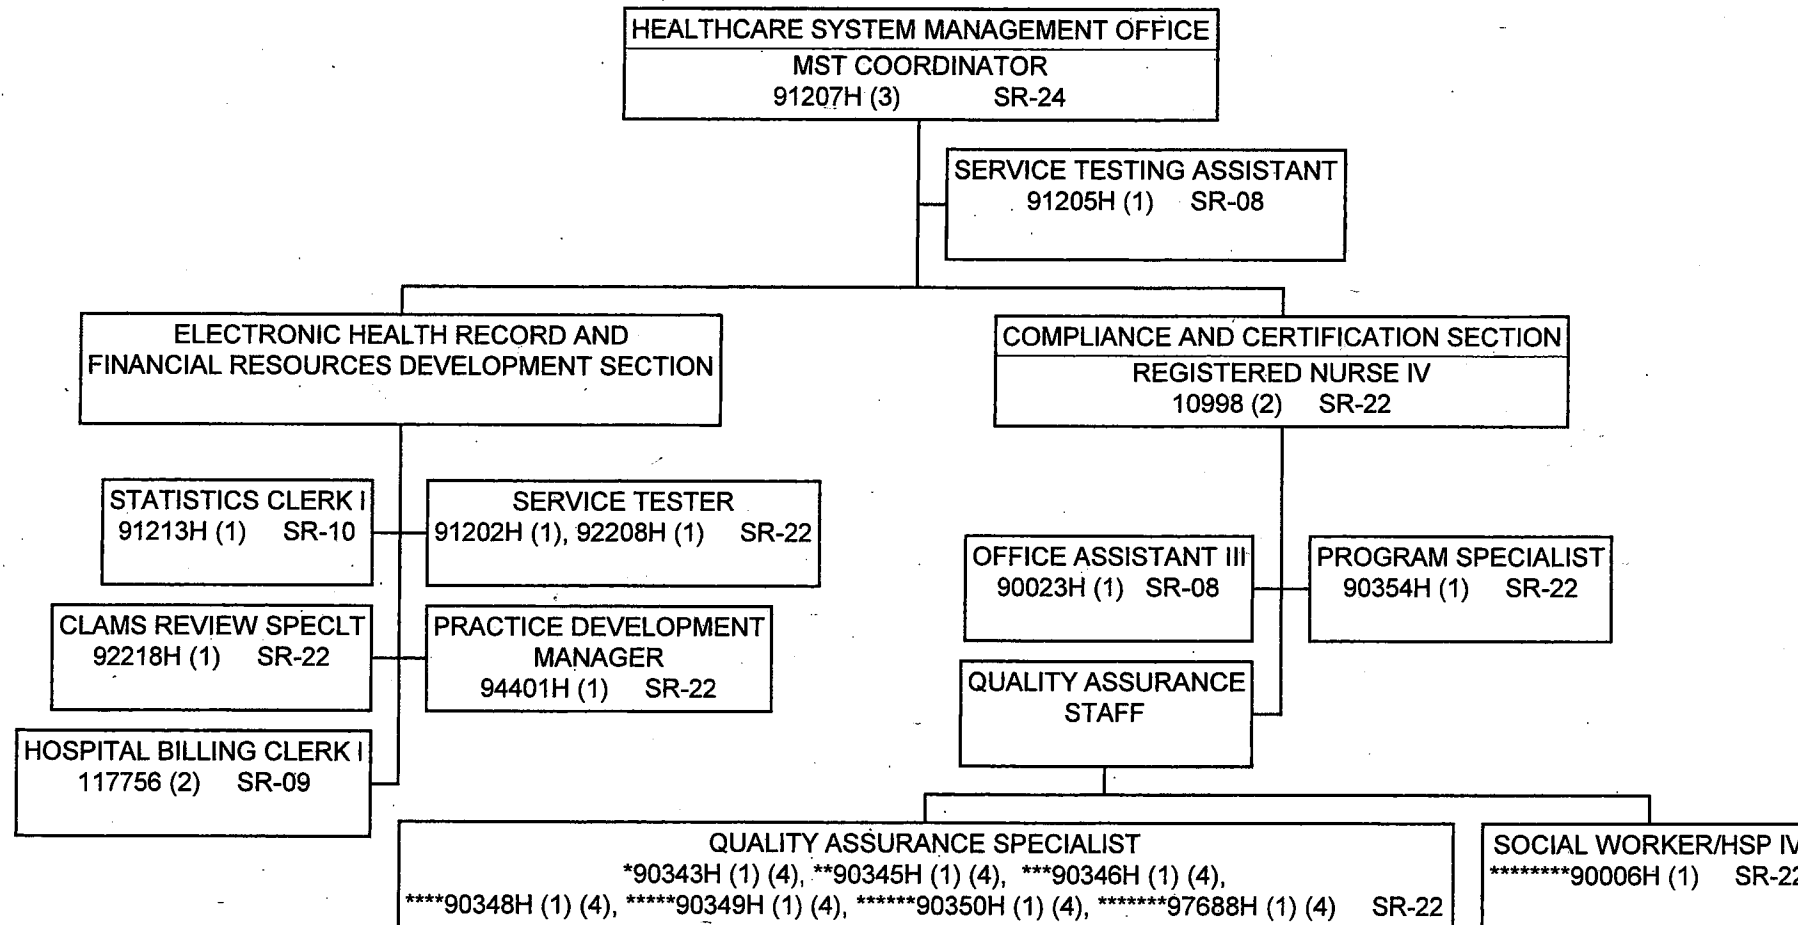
HEALTHCARE SYSTEM MANAGEMENT OFFICE
MST COORDINATOR
91207H (3) SR-24

SERVICE TESTING ASSISTANT
91205H (1) SR-08

ELECTRONIC HEALTH RECORD AND FINANCIAL RESOURCES DEVELOPMENT SECTION

COMPLIANCE AND CERTIFICATION SECTION
REGISTERED NURSE IV
10998 (2) SR-22

STATISTICS CLERK I
91213H (1) SR-10

SERVICE TESTER
91202H (1), 92208H (1) SR-22

CLAMS REVIEW SPECLT
92218H (1) SR-22

PRACTICE DEVELOPMENT MANAGER
94401H (1) SR-22

HOSPITAL BILLING CLERK I
117756 (2) SR-09

OFFICE ASSISTANT III
90023H (1) SR-08

PROGRAM SPECIALIST
90354H (1) SR-22

QUALITY ASSURANCE STAFF

QUALITY ASSURANCE SPECIALIST
*90343H (1) (4), **90345H (1) (4), ***90346H (1) (4),
****90348H (1) (4), *****90349H (1) (4), ******90350H (1) (4), *******97688H (1) (4) SR-22

SOCIAL WORKER/HSP IV
********90006H (1) SR-2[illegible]